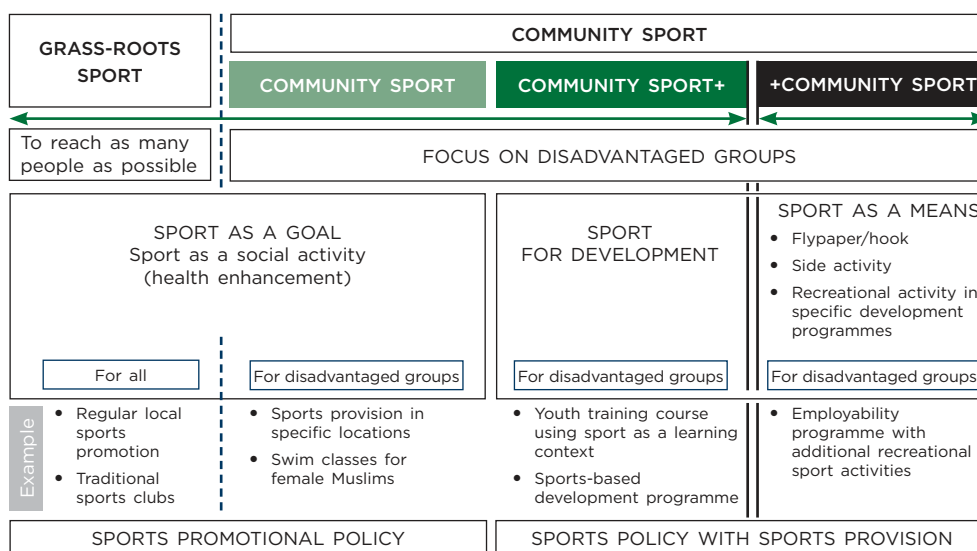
GRASS-ROOTS SPORT

COMMUNITY SPORT

COMMUNITY SPORT

COMMUNITY SPORT+

+COMMUNITY SPORT

To reach as many people as possible

FOCUS ON DISADVANTAGED GROUPS

SPORT AS A GOAL
Sport as a social activity
(health enhancement)

SPORT FOR DEVELOPMENT

SPORT AS A MEANS
• Flypaper/hook
• Side activity
• Recreational activity in specific development programmes

For all

For disadvantaged groups

For disadvantaged groups

For disadvantaged groups

Example

• Regular local sports promotion
• Traditional sports clubs

• Sports provision in specific locations
• Swim classes for female Muslims

• Youth training course using sport as a learning context
• Sports-based development programme

• Employability programme with additional recreational sport activities

SPORTS PROMOTIONAL POLICY

SPORTS POLICY WITH SPORTS PROVISION